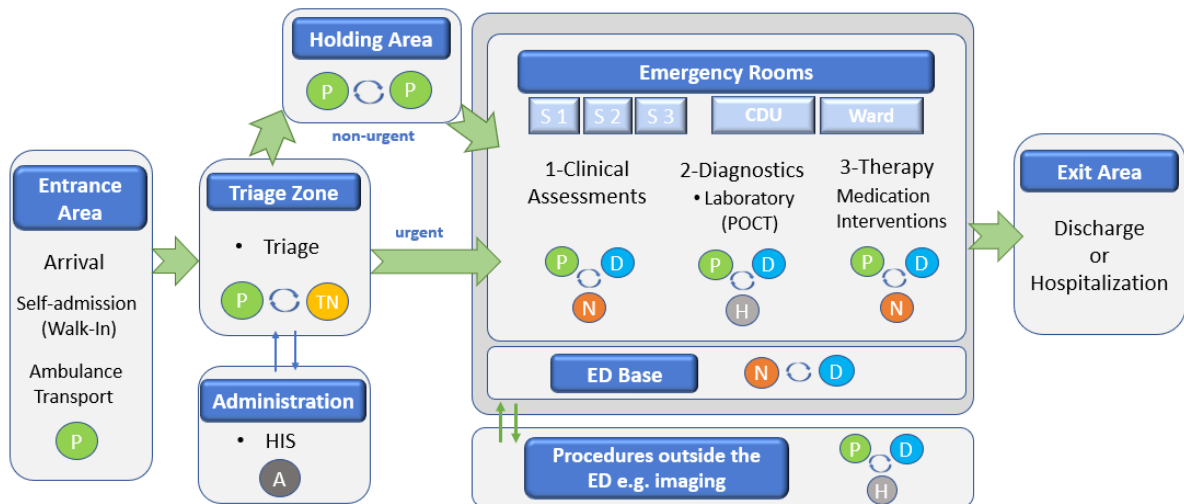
Entrance Area

Arrival

Self-admission (Walk-In)

Ambulance Transport

P

Holding Area

P P

non-urgent

Triage Zone

• Triage

P TN

urgent

Administration

• HIS

A

Emergency Rooms

S 1 S 2 S 3 CDU Ward

1-Clinical Assessments

P D N

2-Diagnostics
• Laboratory (POCT)

P D H

3-Therapy
Medication Interventions

P D N

ED Base

N D

Procedures outside the ED e.g. imaging

P D H

Exit Area

Discharge or Hospitalization